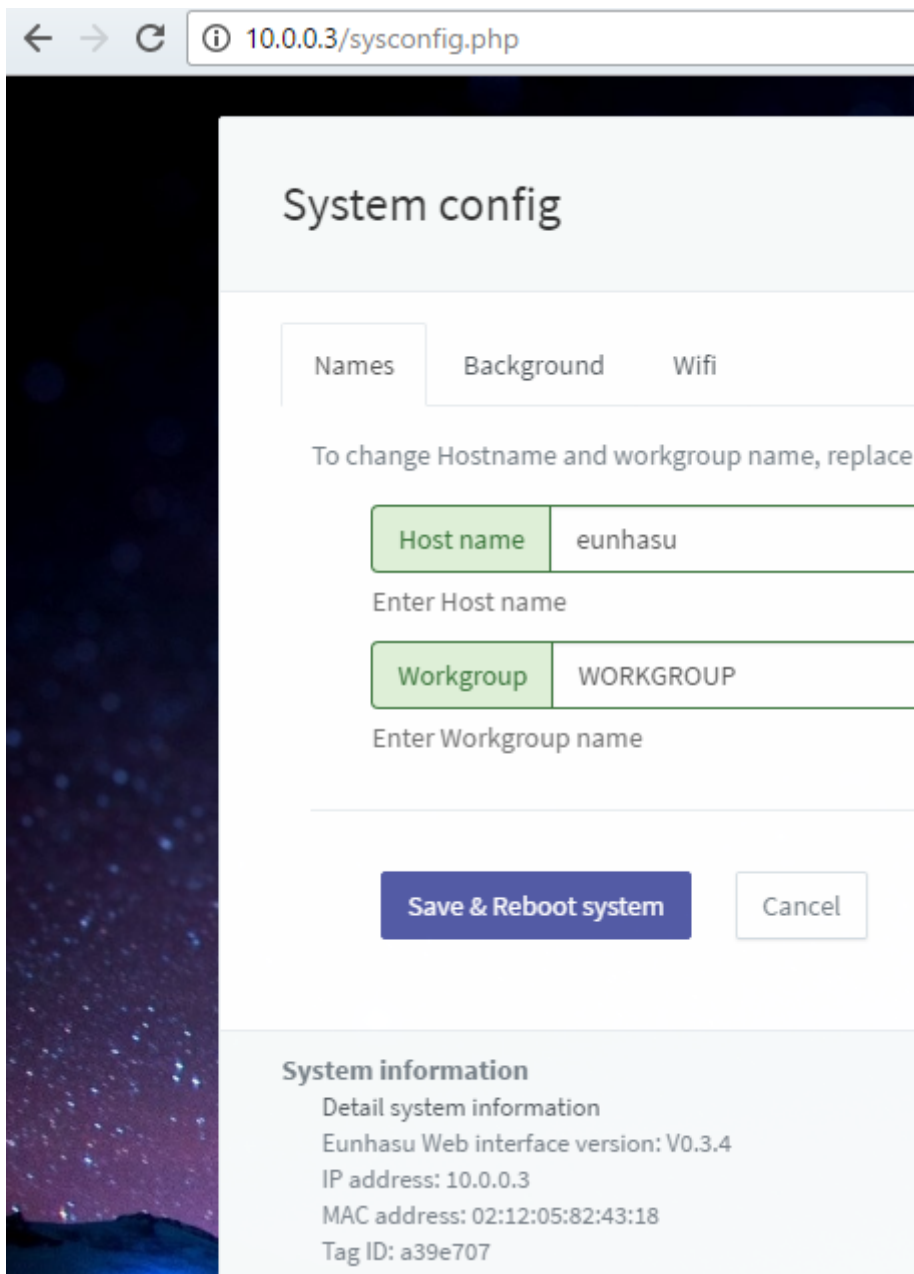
10.0.0.3/sysconfig.php

System config

Names Background Wifi

To change Hostname and workgroup name, replace

Host name eunhasu

Enter Host name

Workgroup WORKGROUP

Enter Workgroup name

Save & Reboot system Cancel

System information

Detail system information

Eunhasu Web interface version: V0.3.4

IP address: 10.0.0.3

MAC address: 02:12:05:82:43:18

Tag ID: a39e707